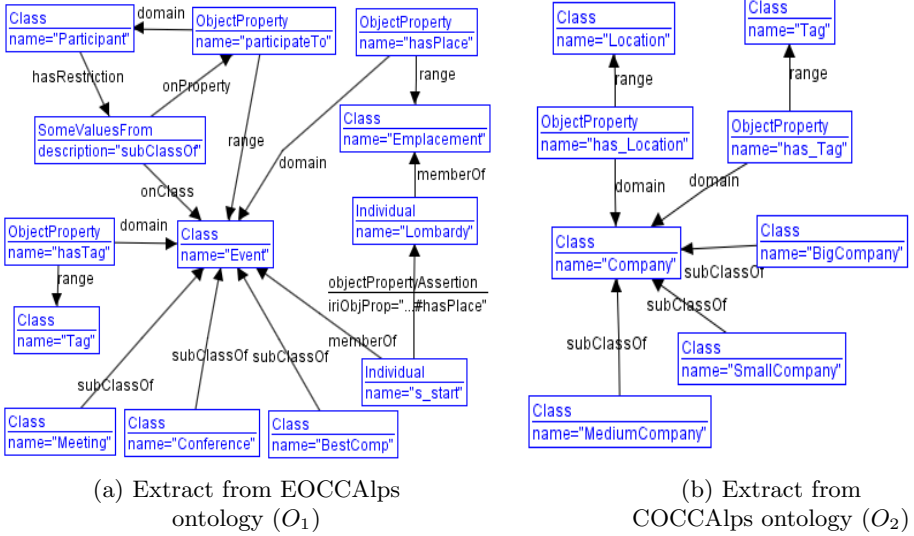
Class
name="Participant"

domain

ObjectProperty
name="participateTo"

ObjectProperty
name="hasPlace"

hasRestriction

onProperty

range

SomeValuesFrom
description="subClassOf"

range

domain

Class
name="Emplacement"

onClass

memberOf

Individual
name="Lombardy"

ObjectProperty
name="hasTag"

domain

Class
name="Event"

range

objectPropertyAssertion
iriObjProp="...#hasPlace"

Class
name="Tag"

subClassOf

subClassOf

memberOf

subClassOf

Individual
name="s_start"

Class
name="Meeting"

Class
name="Conference"

Class
name="BestComp"

(a) Extract from EOCCAlps ontology ($O_1$)

Class
name="Location"

Class
name="Tag"

range

range

ObjectProperty
name="has_Location"

ObjectProperty
name="has_Tag"

domain

domain

Class
name="BigCompany"

Class
name="Company"

subClassOf

subClassOf

subClassOf

Class
name="SmallCompany"

Class
name="MediumCompany"

(b) Extract from COCCAlps ontology ($O_2$)